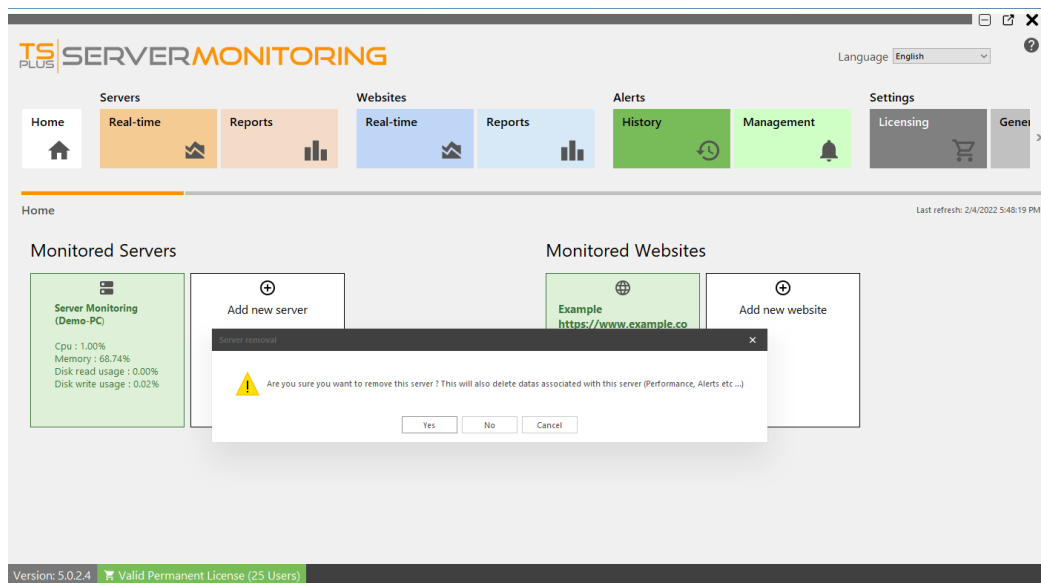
TS PLUS SERVERMONITORING

Language English

Home

Servers
Real-time
Reports

Websites
Real-time
Reports

Alerts
History
Management

Settings
Licensing
Gener

Home

Last refresh: 2/4/2022 5:48:19 PM

Monitored Servers

Server Monitoring (Demo-PC)

Cpu : 1.00%
Memory : 68.74%
Disk read usage : 0.00%
Disk write usage : 0.02%

Add new server

Monitored Websites

Example
https://www.example.co

Add new website

Server removal

Are you sure you want to remove this server ? This will also delete datas associated with this server (Performance, Alerts etc ...)

Yes
No
Cancel

Version: 5.0.2.4
Valid Permanent License (25 Users)